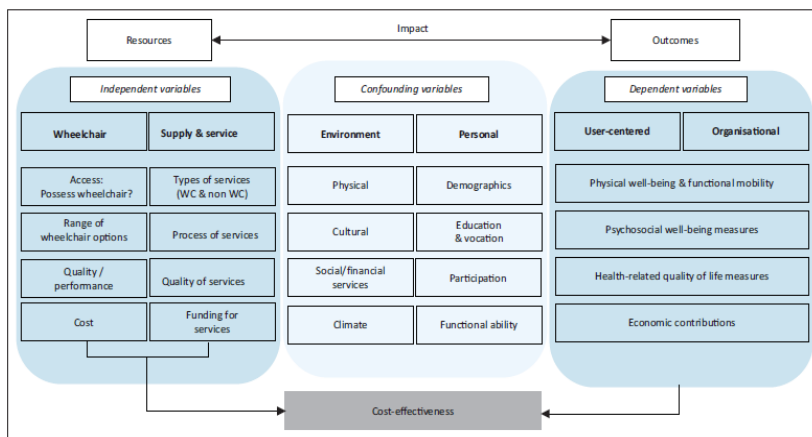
Resources

Impact

Outcomes

Independent variables

Wheelchair

Supply & service

Access: Possess wheelchair?

Types of services (WC & non WC)

Range of wheelchair options

Process of services

Quality / performance

Quality of services

Cost

Funding for services

Confounding variables

Environment

Personal

Physical

Demographics

Cultural

Education & vocation

Social/financial services

Participation

Climate

Functional ability

Dependent variables

User-centered

Organisational

Physical well-being & functional mobility

Psychosocial well-being measures

Health-related quality of life measures

Economic contributions

Cost-effectiveness